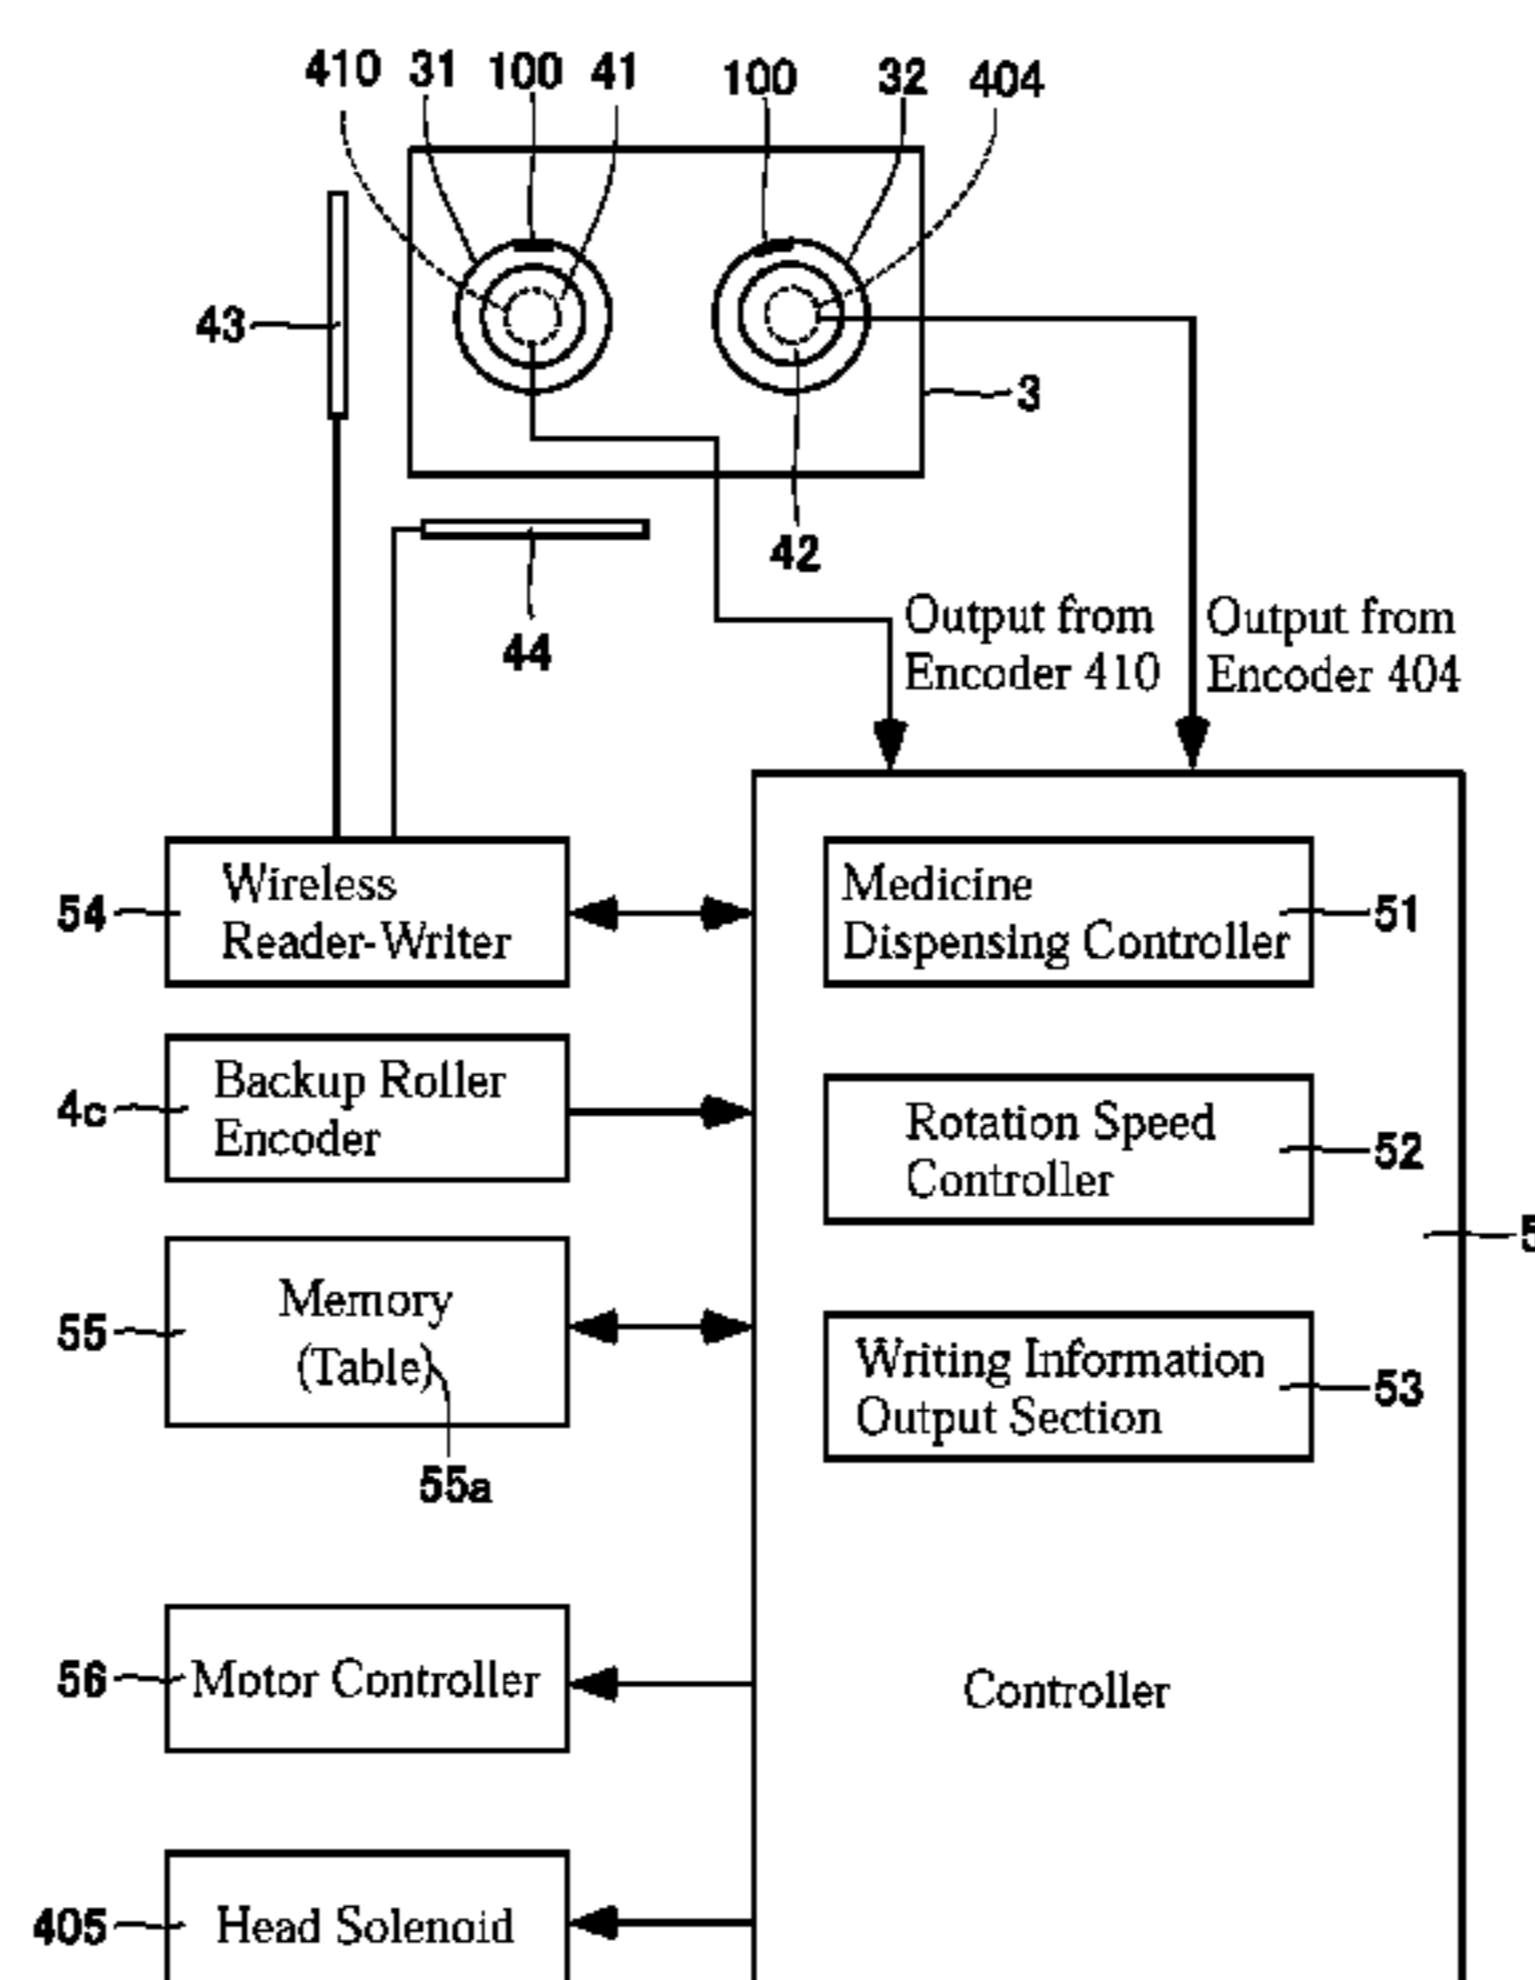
410 31 100 41 100 32 404

43

3

42

44

Output from Encoder 410

Output from Encoder 404

54 Wireless Reader-Writer

Medicine Dispensing Controller 51

4c Backup Roller Encoder

Rotation Speed Controller 52

5

55 Memory (Table)

55a

Writing Information Output Section 53

56 Motor Controller

Controller

405 Head Solenoid